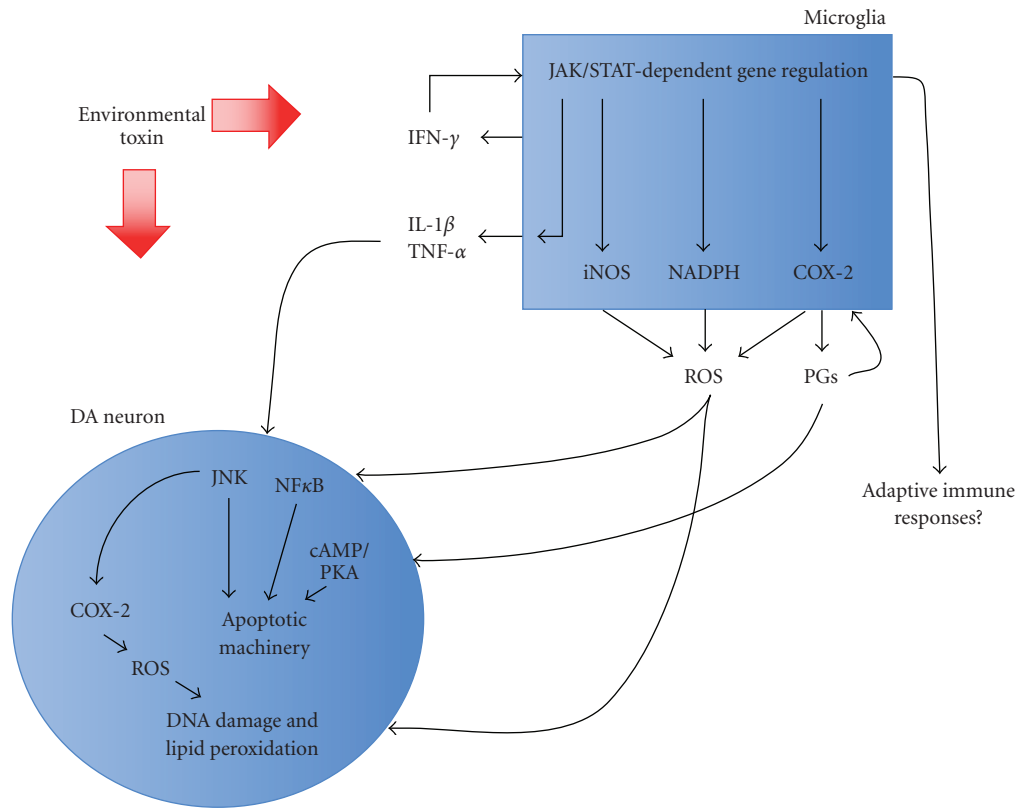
Microglia

JAK/STAT-dependent gene regulation

Environmental toxin

IFN-$\gamma$

IL-1$\beta$
TNF-$\alpha$

iNOS

NADPH

COX-2

ROS

PGs

DA neuron

Adaptive immune responses?

JNK

NF$\kappa$B

cAMP/
PKA

COX-2

Apoptotic machinery

ROS

DNA damage and lipid peroxidation